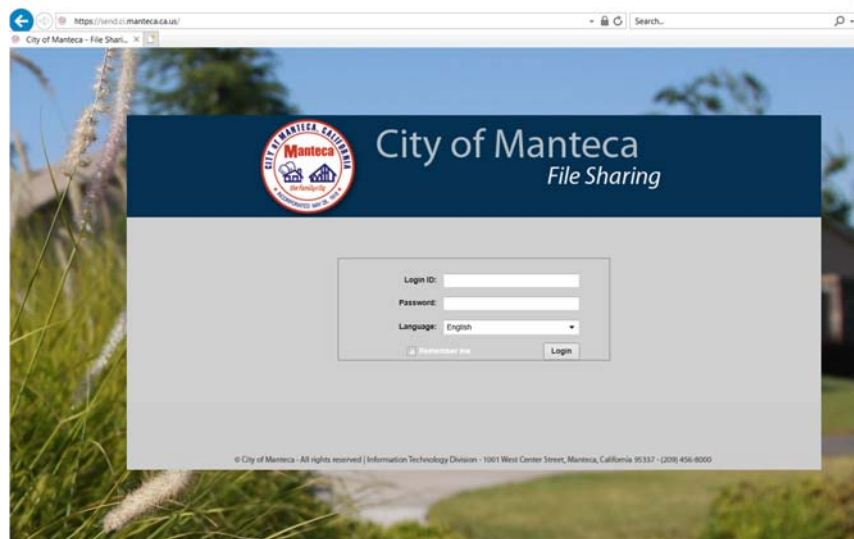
https://send.ci.manteca.ca.us/

Search...

City of Manteca - File Shari... ×

CITY OF MANTECA, CALIFORNIA
Manteca
the family city
INCORPORATED MAY 28, 1918

City of Manteca
File Sharing

Login ID:

Password:

Language: English

Remember me

Login

© City of Manteca - All rights reserved | Information Technology Division - 1001 West Center Street, Manteca, California 95337 - (209) 456-8000